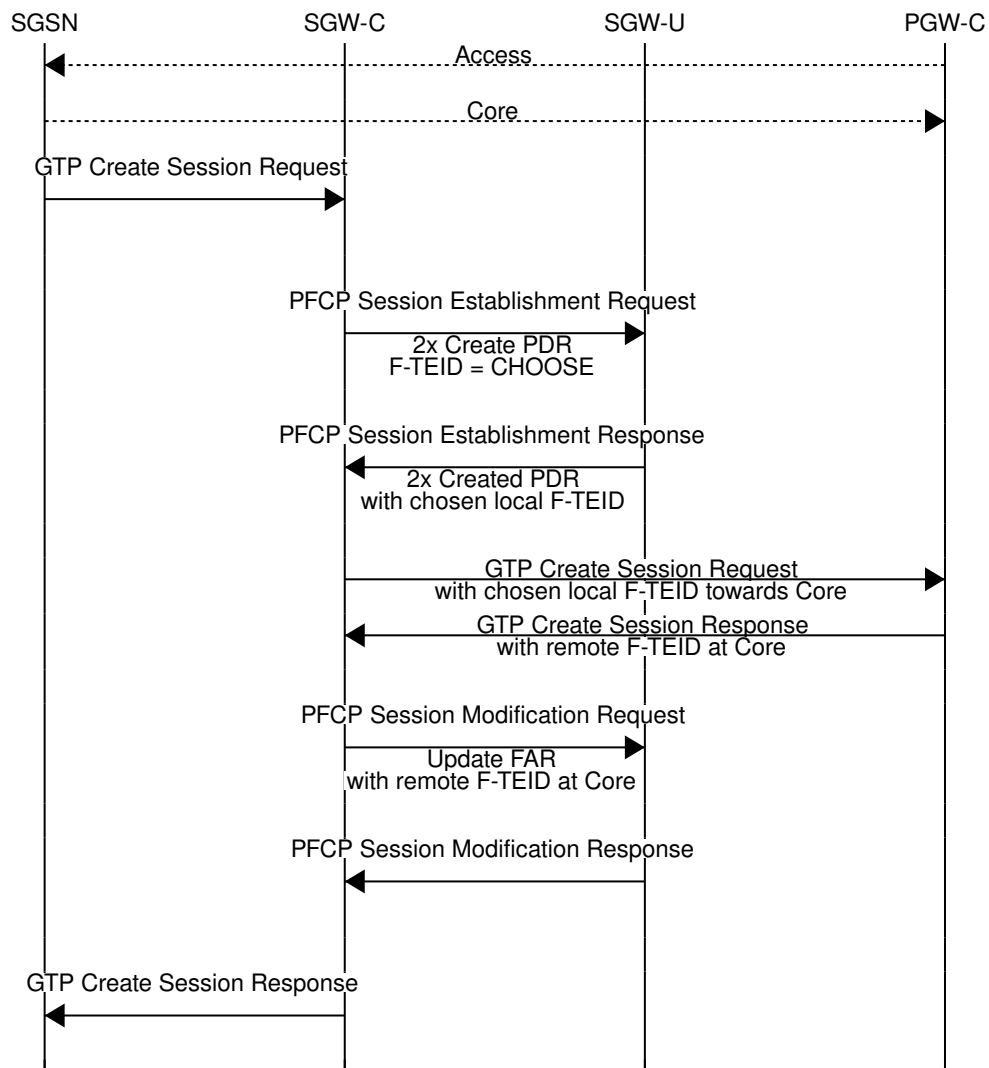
SGSN SGW-C SGW-U PGW-C

Access

Core

GTP Create Session Request

PFCP Session Establishment Request

2x Create PDR
F-TEID = CHOOSE

PFCP Session Establishment Response

2x Created PDR
with chosen local F-TEID

GTP Create Session Request
with chosen local F-TEID towards Core

GTP Create Session Response
with remote F-TEID at Core

PFCP Session Modification Request

Update FAR
with remote F-TEID at Core

PFCP Session Modification Response

GTP Create Session Response